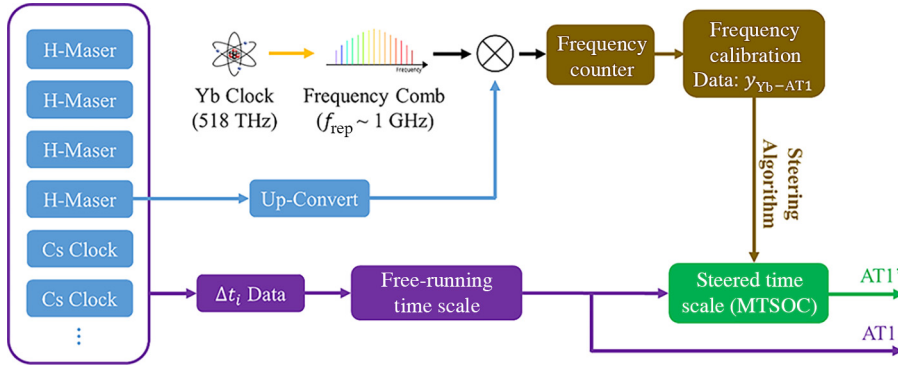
H-Maser
H-Maser
H-Maser
H-Maser
Cs Clock
Cs Clock
⋮

Yb Clock
(518 THz)

Frequency
Frequency Comb
($f_{\text{rep}}$ ~ 1 GHz)

Frequency counter

Frequency calibration
Data: $y_{\text{Yb}-\text{AT1}}$

Steering Algorithm

Up-Convert

$\Delta t_i$ Data

Free-running time scale

Steered time scale (MTSOC)

AT1'

AT1